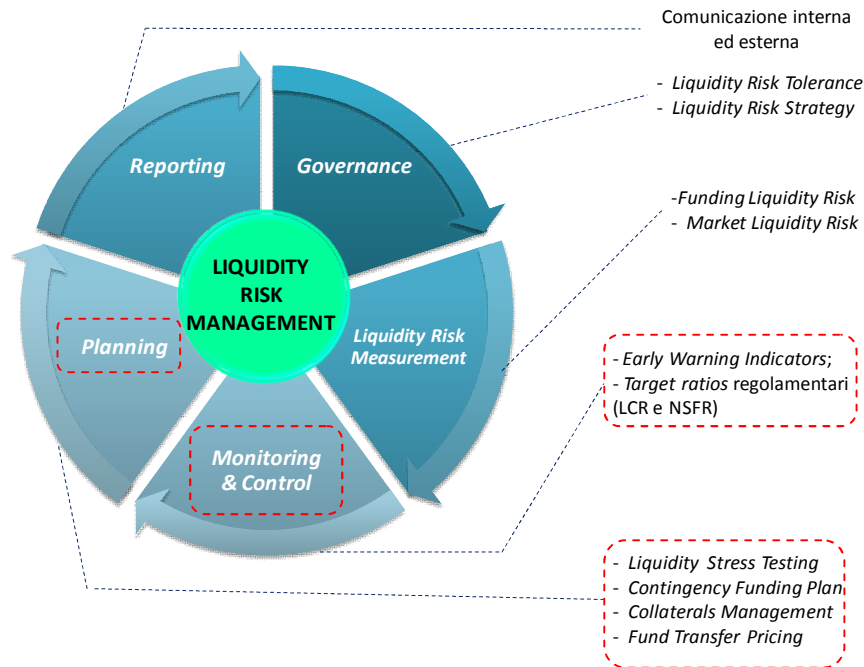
Reporting

Governance

LIQUIDITY RISK MANAGEMENT

Planning

Liquidity Risk Measurement

Monitoring & Control

Comunicazione interna ed esterna

- Liquidity Risk Tolerance
- Liquidity Risk Strategy

-Funding Liquidity Risk
- Market Liquidity Risk

- Early Warning Indicators;
- Target ratios regolamentari (LCR e NSFR)

- Liquidity Stress Testing
- Contingency Funding Plan
- Collaterals Management
- Fund Transfer Pricing